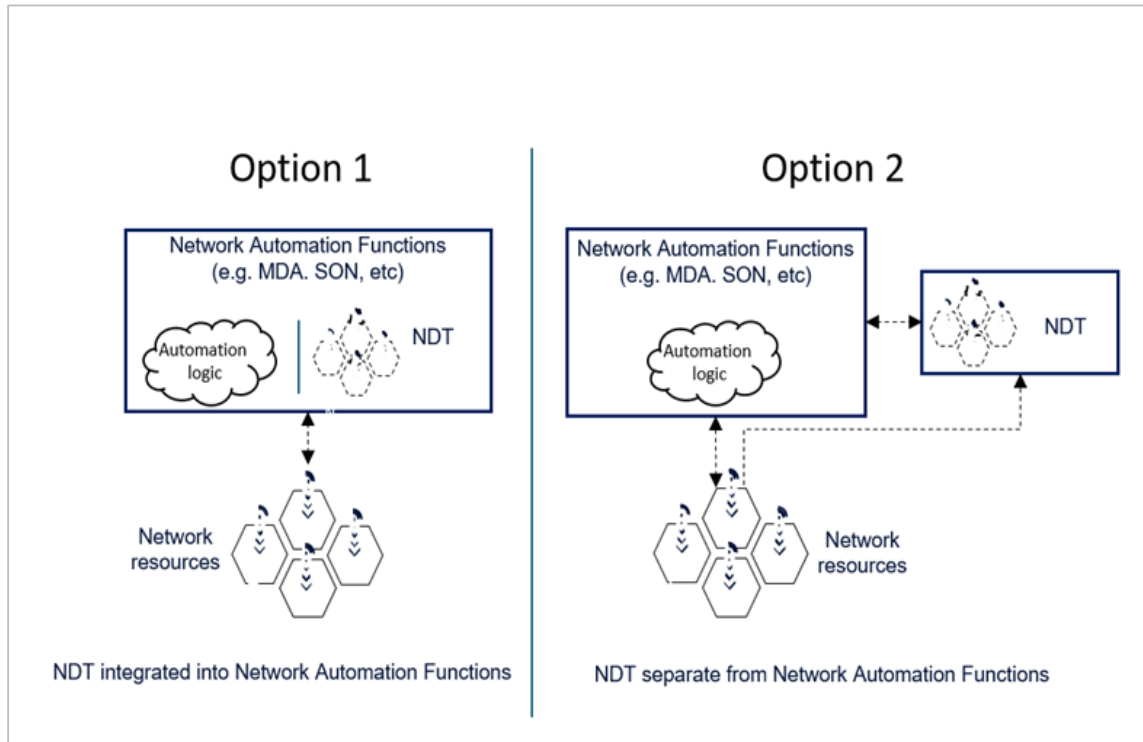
Option 1

Network Automation Functions
(e.g. MDA. SON, etc)

Automation logic

NDT

Network resources

NDT integrated into Network Automation Functions

Option 2

Network Automation Functions
(e.g. MDA. SON, etc)

Automation logic

NDT

Network resources

NDT separate from Network Automation Functions